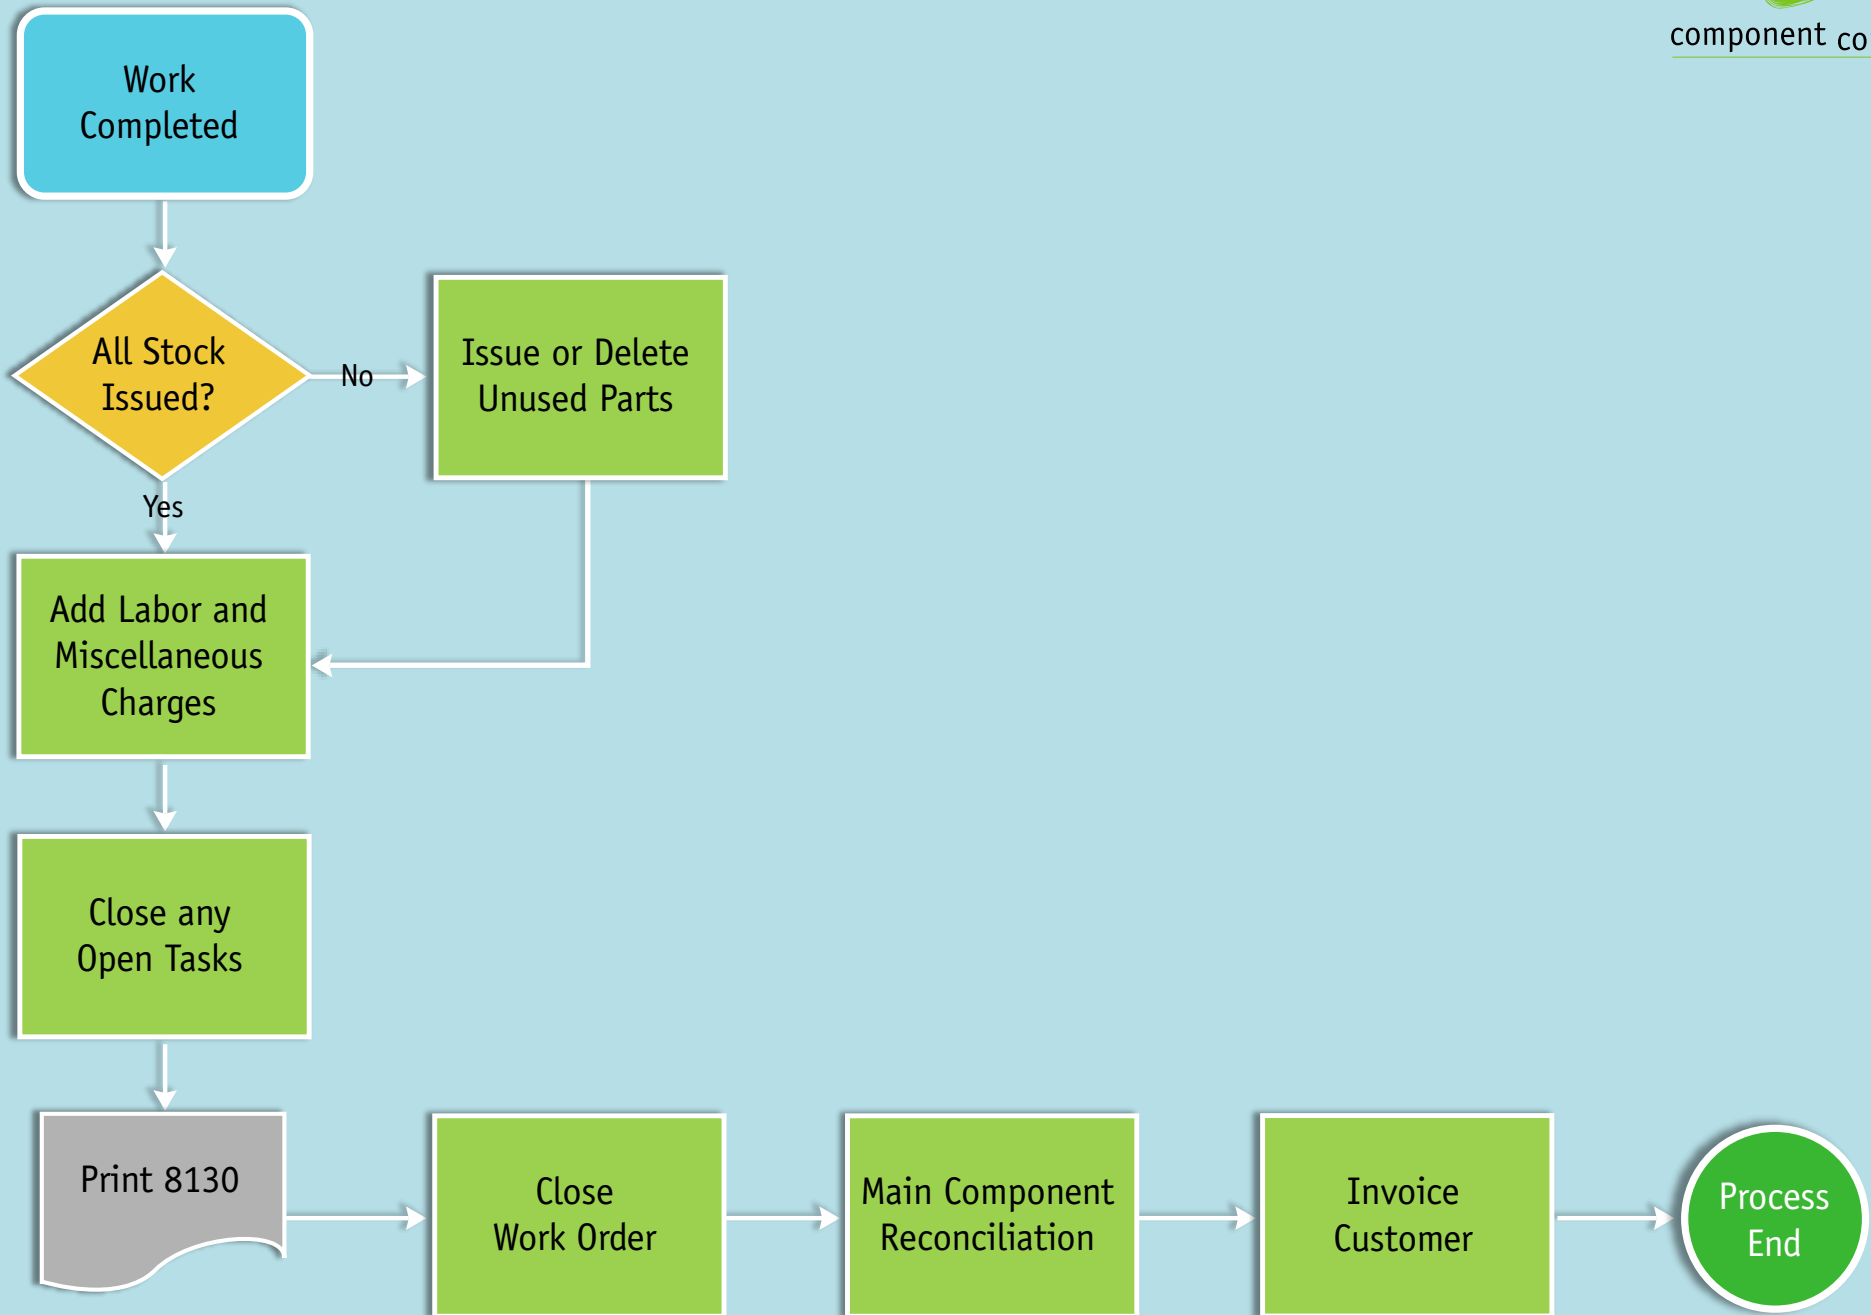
component co

Work Completed

All Stock Issued?

No

Issue or Delete Unused Parts

Yes

Add Labor and Miscellaneous Charges

Close any Open Tasks

Print 8130

Close Work Order

Main Component Reconciliation

Invoice Customer

Process End